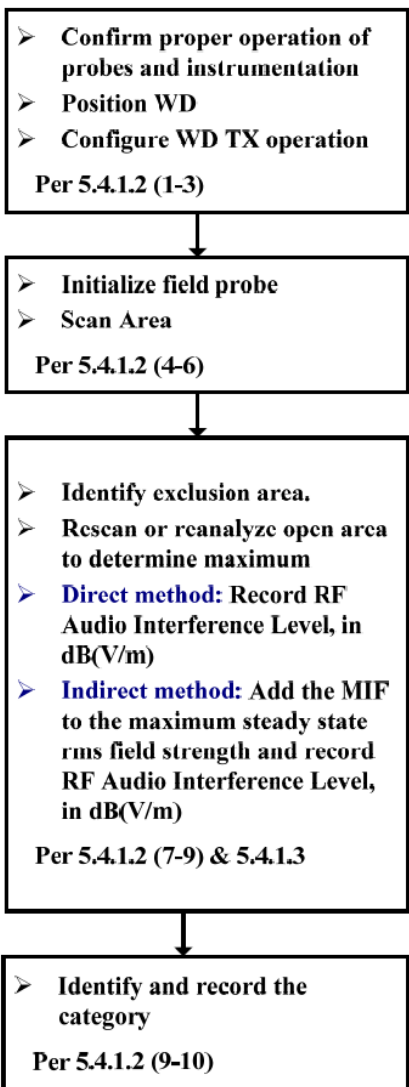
➢ Confirm proper operation of probes and instrumentation
➢ Position WD
➢ Configure WD TX operation

Per 5.4.1.2 (1-3)

➢ Initialize field probe
➢ Scan Area

Per 5.4.1.2 (4-6)

➢ Identify exclusion area.
➢ Rescan or reanalyze open area to determine maximum
➢ Direct method: Record RF Audio Interference Level, in dB(V/m)
➢ Indirect method: Add the MIF to the maximum steady state rms field strength and record RF Audio Interference Level, in dB(V/m)

Per 5.4.1.2 (7-9) & 5.4.1.3

➢ Identify and record the category

Per 5.4.1.2 (9-10)